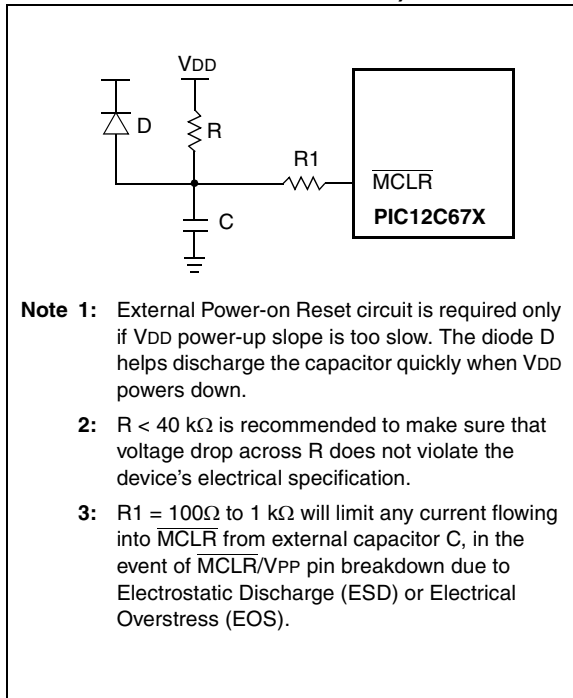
VDD

D

R

R1

$\overline{MCLR}$

PIC12C67X

C

**Note 1:** External Power-on Reset circuit is required only if VDD power-up slope is too slow. The diode D helps discharge the capacitor quickly when VDD powers down.

**2:** R < 40 kΩ is recommended to make sure that voltage drop across R does not violate the device's electrical specification.

**3:** R1 = 100Ω to 1 kΩ will limit any current flowing into $\overline{MCLR}$ from external capacitor C, in the event of $\overline{MCLR}$/VPP pin breakdown due to Electrostatic Discharge (ESD) or Electrical Overstress (EOS).